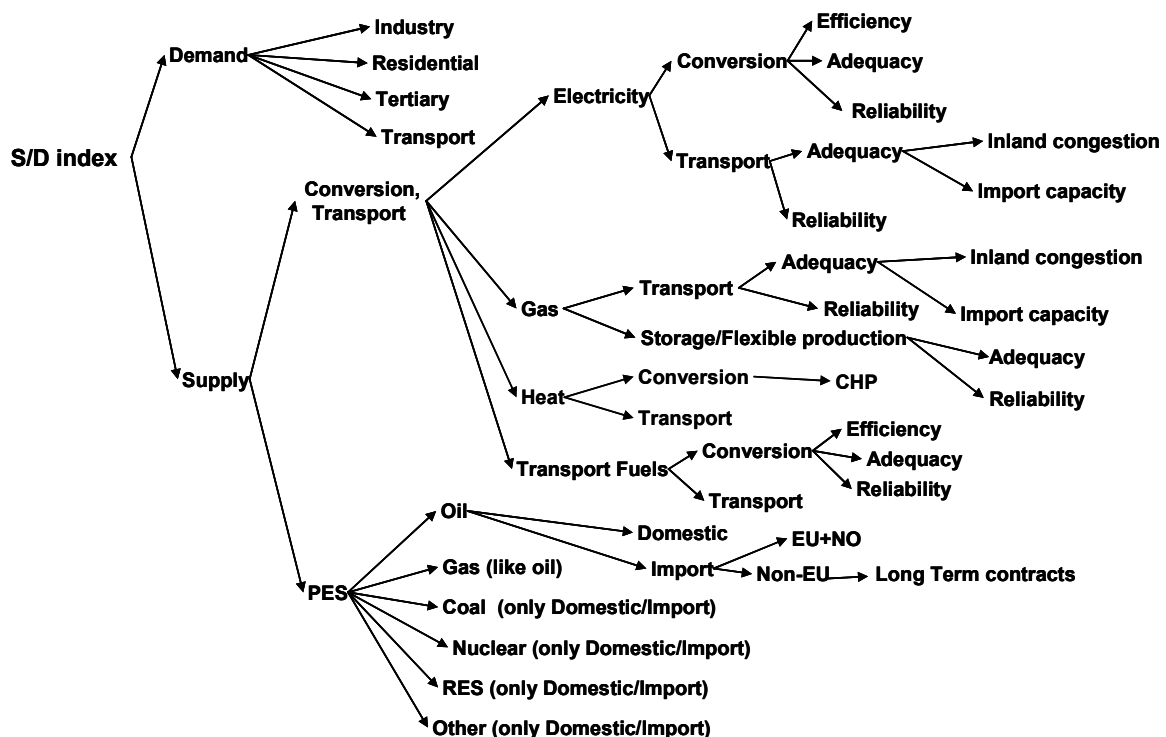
S/D index

Demand
Industry
Residential
Tertiary
Transport

Supply
Conversion, Transport
Electricity
Conversion
Efficiency
Adequacy
Reliability
Transport
Adequacy
Inland congestion
Import capacity
Reliability

Gas
Transport
Adequacy
Inland congestion
Import capacity
Reliability
Storage/Flexible production
Adequacy
Reliability

Heat
Conversion
CHP
Transport

Transport Fuels
Conversion
Efficiency
Adequacy
Reliability
Transport

PES
Oil
Domestic
Import
EU+NO
Non-EU
Long Term contracts
Gas (like oil)
Coal (only Domestic/Import)
Nuclear (only Domestic/Import)
RES (only Domestic/Import)
Other (only Domestic/Import)